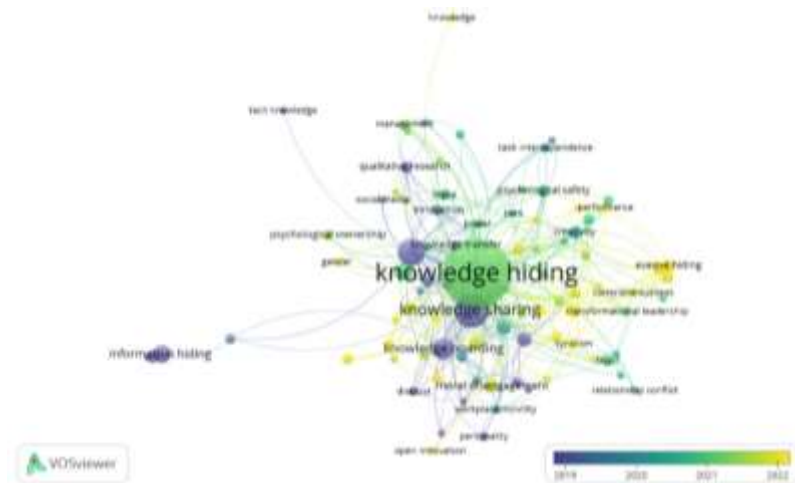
knowledge

tacit knowledge

management

task interdependence

qualitative research

psychological safety

performance

psychological ownership

knowledge transfer

creativity

gender

knowledge hiding

evasive hiding

knowledge sharing

transformational leadership

information hiding

knowledge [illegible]

moral disengagement

relationship conflict

workplace incivility

personality

open innovation

VOSviewer

2019 2020 2021 2022